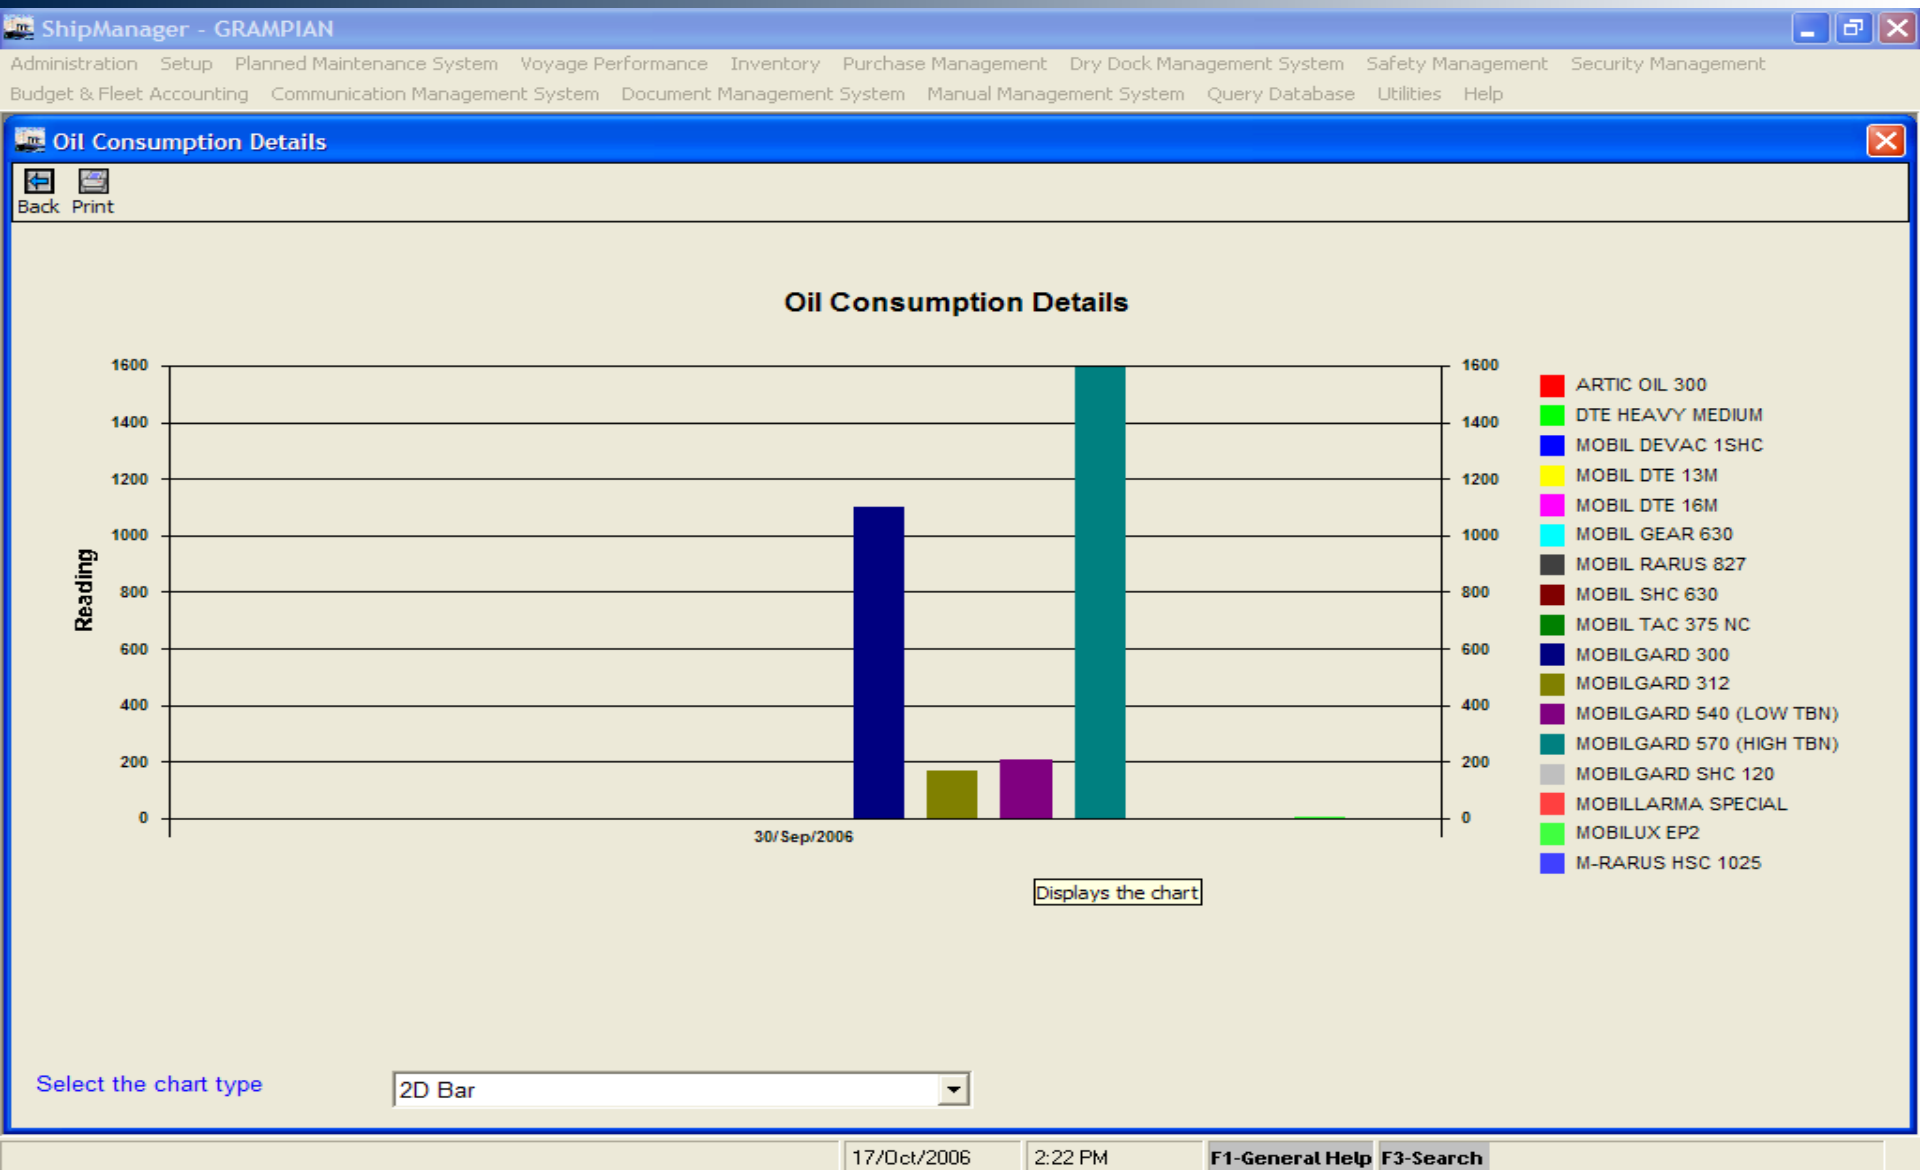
ShipManager - GRAMPIAN

Administration Setup Planned Maintenance System Voyage Performance Inventory Purchase Management Dry Dock Management System Safety Management Security Management Budget & Fleet Accounting Communication Management System Document Management System Manual Management System Query Database Utilities Help

Oil Consumption Details

Back Print

Oil Consumption Details

Reading

1600
1400
1200
1000
800
600
400
200
0

1600
1400
1200
1000
800
600
400
200
0

30/Sep/2006

ARTIC OIL 300
DTE HEAVY MEDIUM
MOBIL DEVAC 1SHC
MOBIL DTE 13M
MOBIL DTE 16M
MOBIL GEAR 630
MOBIL RARUS 827
MOBIL SHC 630
MOBIL TAC 375 NC
MOBILGARD 300
MOBILGARD 312
MOBILGARD 540 (LOW TBN)
MOBILGARD 570 (HIGH TBN)
MOBILGARD SHC 120
MOBILLARMA SPECIAL
MOBILUX EP2
M-RARUS HSC 1025

Displays the chart

Select the chart type

2D Bar

17/Oct/2006 2:22 PM F1-General Help F3-Search